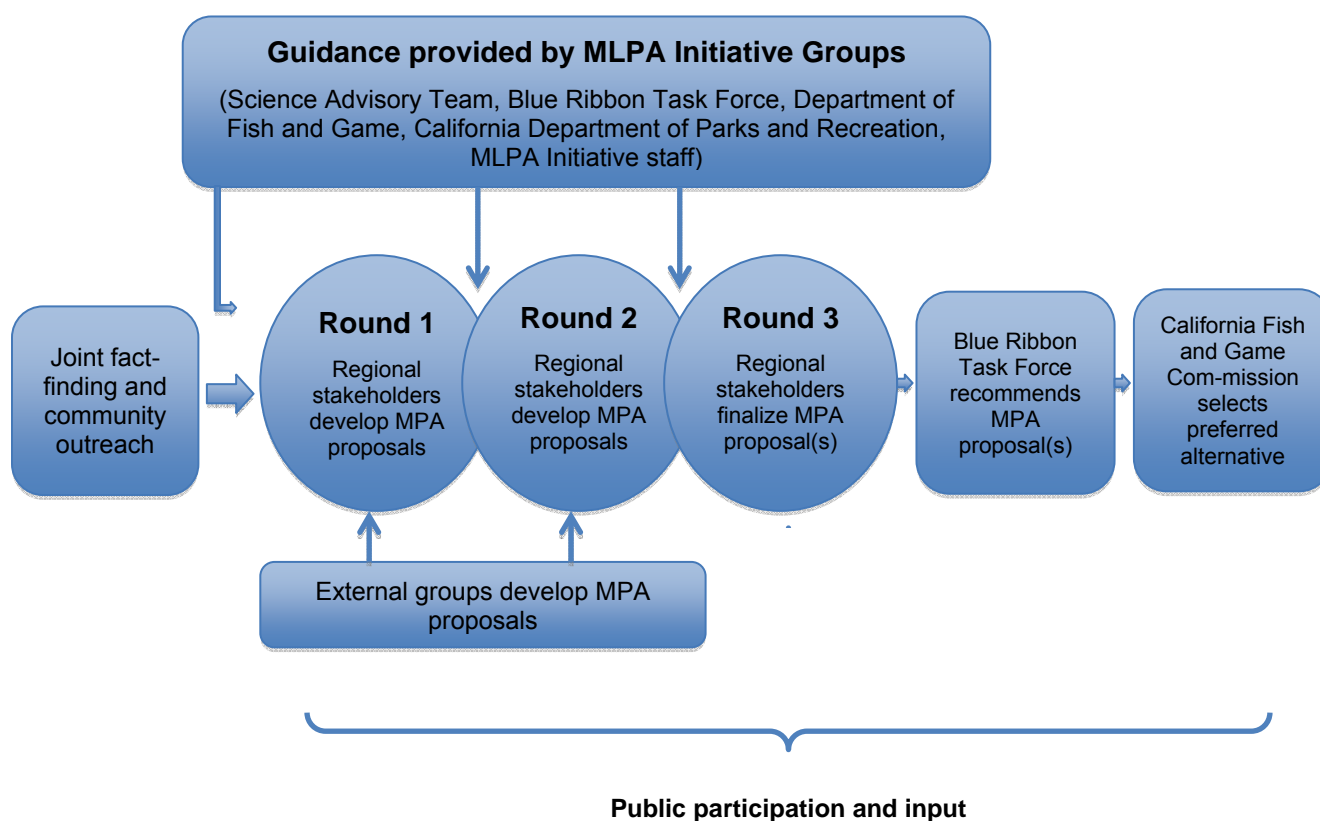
Guidance provided by MLPA Initiative Groups

(Science Advisory Team, Blue Ribbon Task Force, Department of Fish and Game, California Department of Parks and Recreation, MLPA Initiative staff)

Joint fact-finding and community outreach

Round 1

Regional stakeholders develop MPA proposals

Round 2

Regional stakeholders develop MPA proposals

Round 3

Regional stakeholders finalize MPA proposal(s)

Blue Ribbon Task Force recommends MPA proposal(s)

California Fish and Game Com-mission selects preferred alternative

External groups develop MPA proposals

Public participation and input